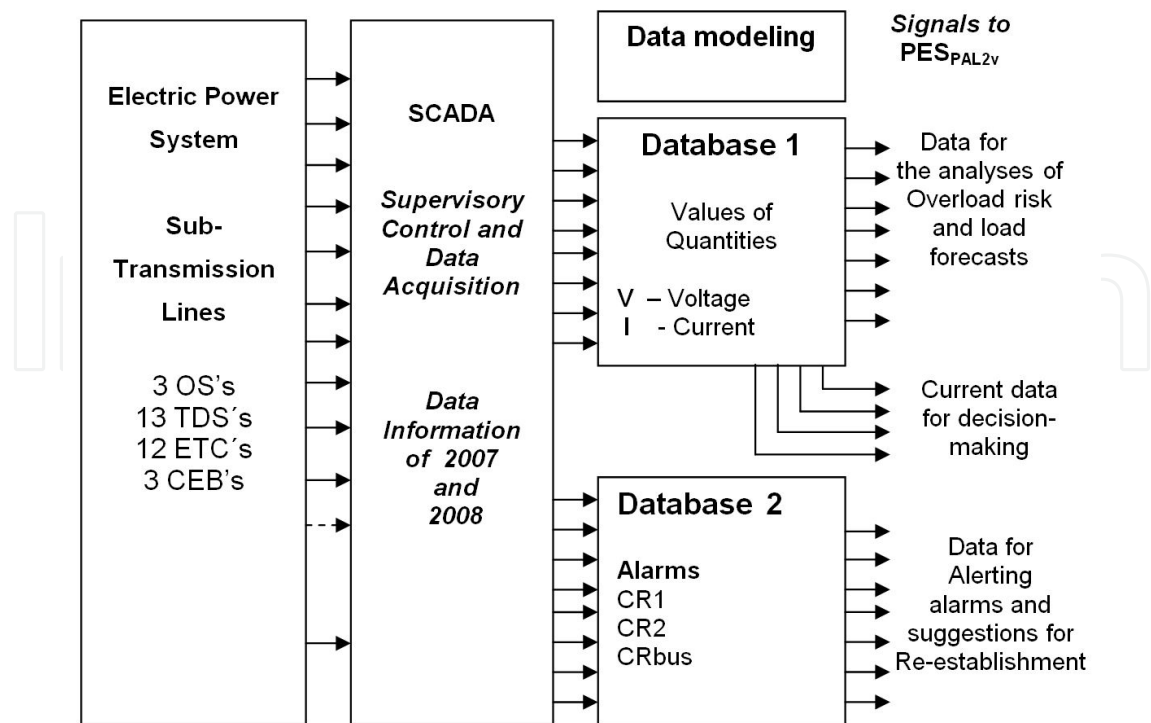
Electric Power System

Sub-Transmission Lines

3 OS's
13 TDS´s
12 ETC´s
3 CEB's

SCADA

Supervisory Control and Data Acquisition

Data Information of 2007 and 2008

Data modeling

Signals to $PES_{PAL2v}$

Database 1

Values of Quantities

V – Voltage
I - Current

Data for the analyses of Overload risk and load forecasts

Current data for decision-making

Database 2

Alarms
CR1
CR2
CRbus

Data for Alerting alarms and suggestions for Re-establishment